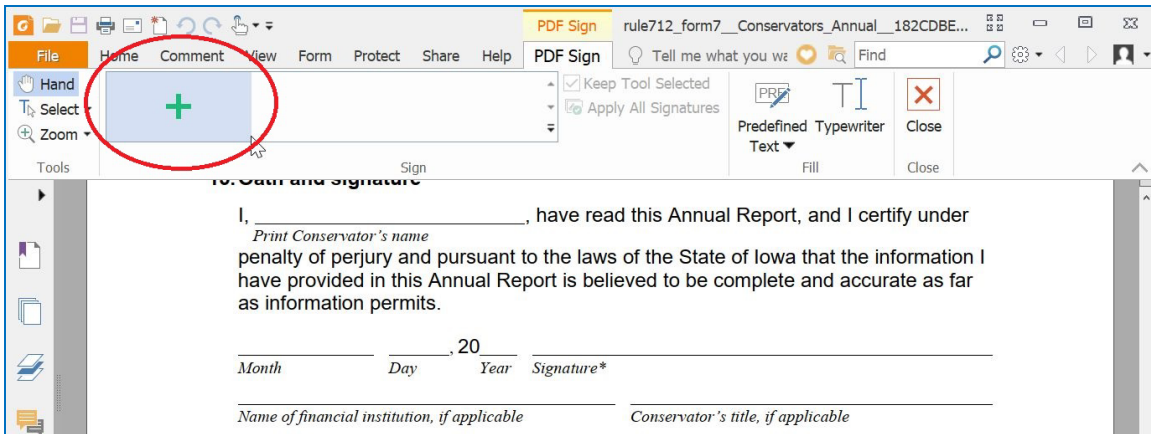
PDF Sign rule712_form7__Conservators_Annual__182CDBE...

File Home Comment View Form Protect Share Help PDF Sign Tell me what you wa Find

Hand
Select
Zoom
Tools

Keep Tool Selected
Apply All Signatures
Sign

Predefined Text Typewriter
Fill

Close
Close

10. Oath and signature

I, ________________________, have read this Annual Report, and I certify under
Print Conservator's name
penalty of perjury and pursuant to the laws of the State of Iowa that the information I have provided in this Annual Report is believed to be complete and accurate as far as information permits.

____________ ________, 20____ ______________________________
Month Day Year Signature*

______________________________ ______________________________
Name of financial institution, if applicable Conservator's title, if applicable